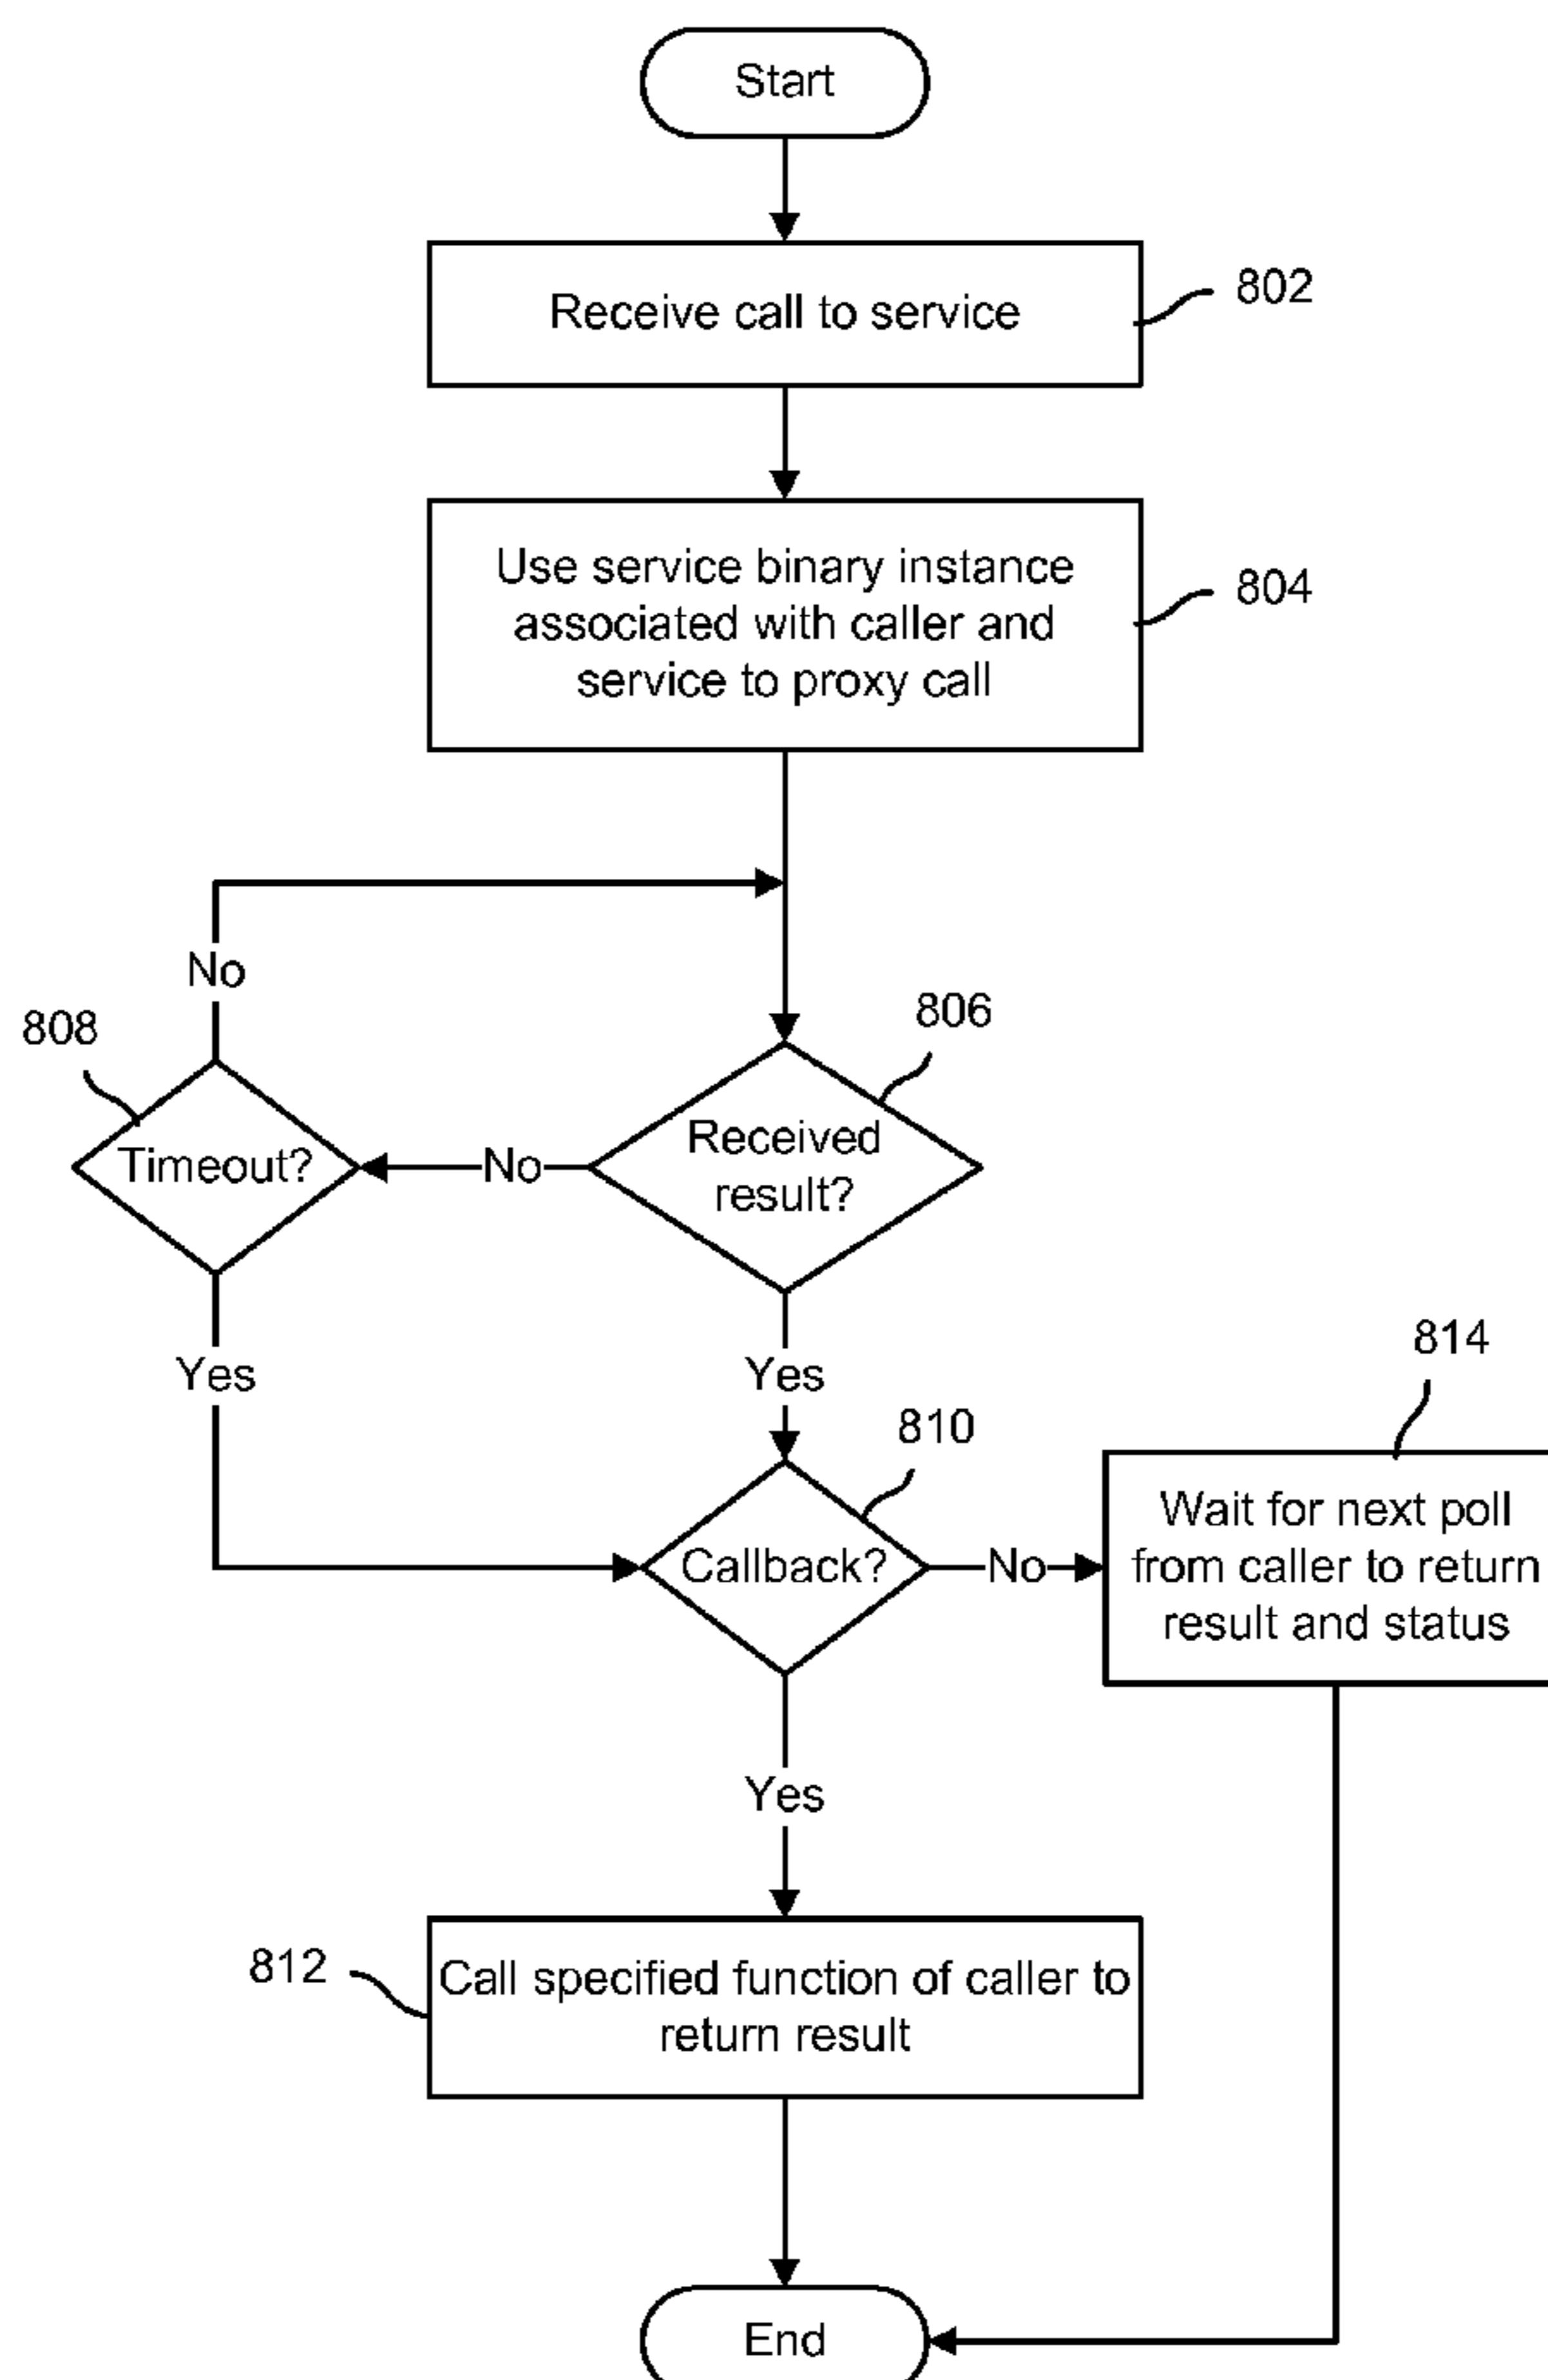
Start

Receive call to service

802

Use service binary instance associated with caller and service to proxy call

804

No

808

806

Timeout?

No

Received result?

Yes

Yes

814

810

Callback?

No

Wait for next poll from caller to return result and status

Yes

812

Call specified function of caller to return result

End